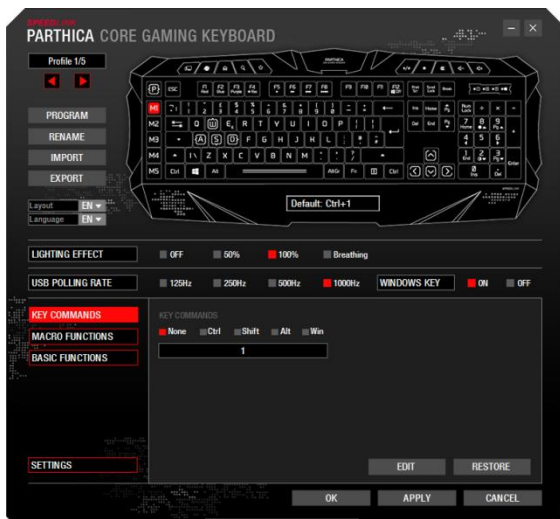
SPEEDLINK
PARTHICA CORE GAMING KEYBOARD

Profile 1/5

PROGRAM
RENAME
IMPORT
EXPORT

Layout EN
Language EN

M1
M2
M3
M4
M5

ESC F1 F2 F3 F4 F5 F6 F7 F8 F9 F10 F11 F12

Q W E R T Y U I O P
A S D F G H J K L
Z X C V B N M

Ctrl Alt AltGr Fn Ctrl

Default: Ctrl+1

LIGHTING EFFECT
OFF
50%
100%
Breathing

USB POLLING RATE
125Hz
250Hz
500Hz
1000Hz

WINDOWS KEY
ON
OFF

KEY COMMANDS
MACRO FUNCTIONS
BASIC FUNCTIONS

KEY COMMANDS
None
Ctrl
Shift
Alt
Win

1

SETTINGS

EDIT
RESTORE

OK
APPLY
CANCEL